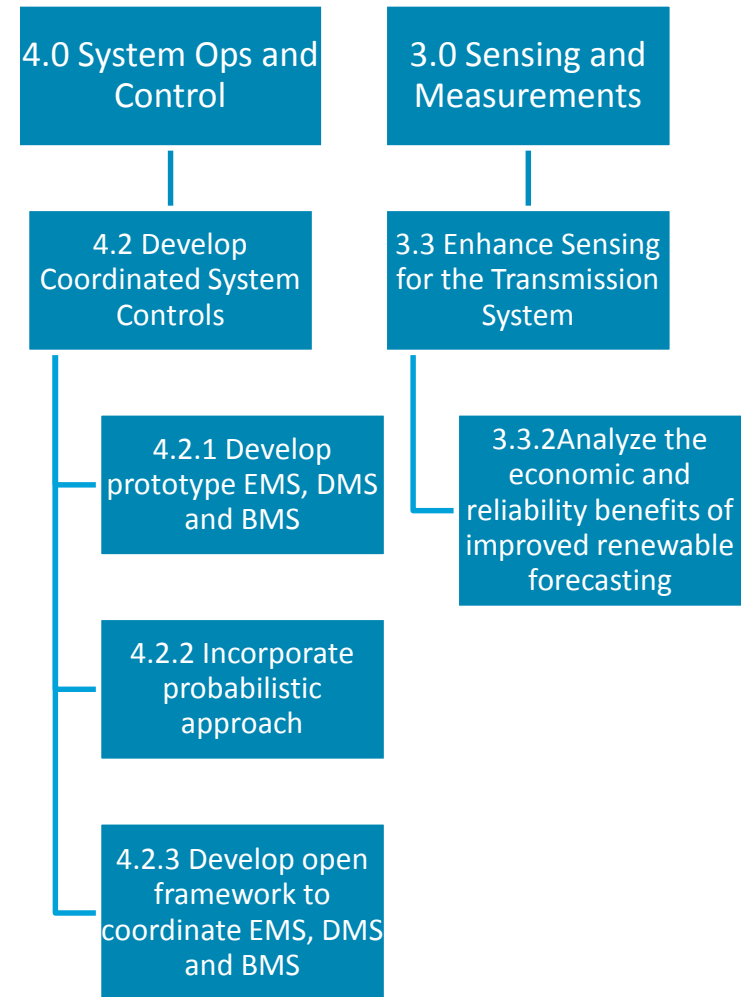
4.0 System Ops and Control

4.2 Develop Coordinated System Controls

4.2.1 Develop prototype EMS, DMS and BMS

4.2.2 Incorporate probabilistic approach

4.2.3 Develop open framework to coordinate EMS, DMS and BMS

3.0 Sensing and Measurements

3.3 Enhance Sensing for the Transmission System

3.3.2Analyze the economic and reliability benefits of improved renewable forecasting